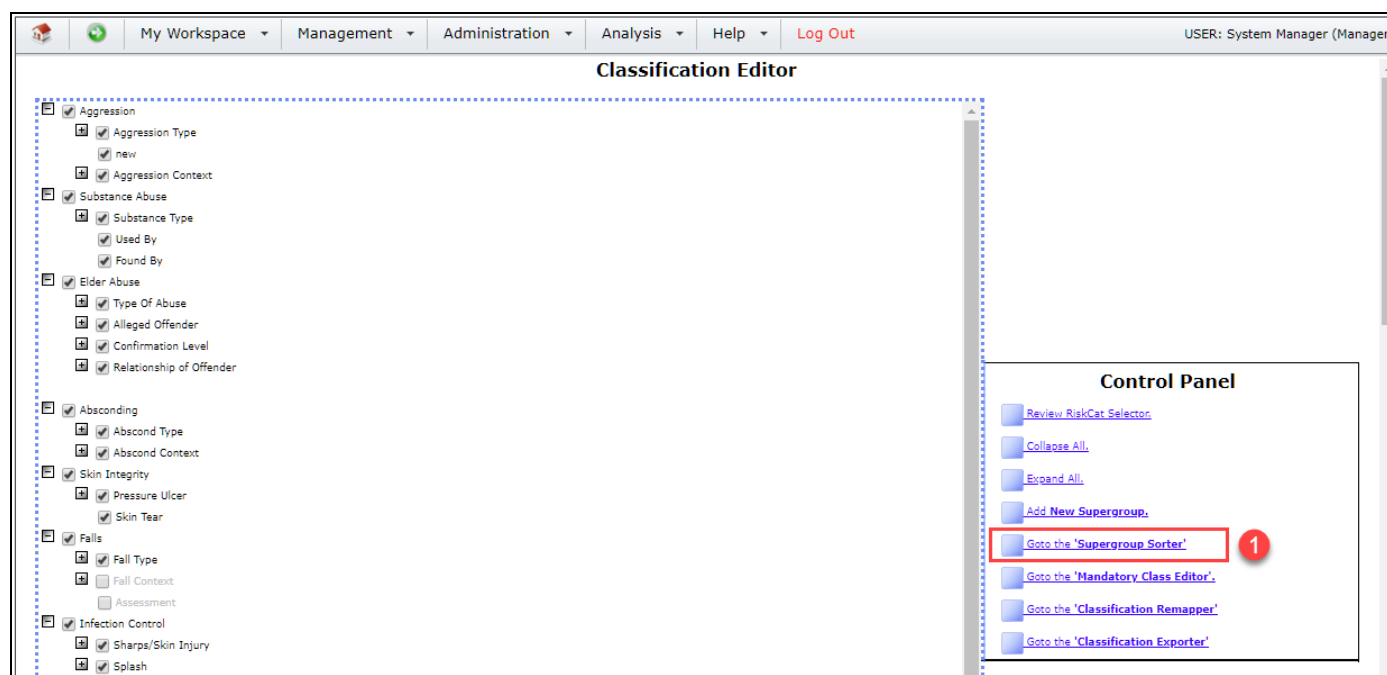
My Workspace Management Administration Analysis Help Log Out USER: System Manager (Manager

Classification Editor

Aggression
Aggression Type
new
Aggression Context
Substance Abuse
Substance Type
Used By
Found By
Elder Abuse
Type Of Abuse
Alleged Offender
Confirmation Level
Relationship of Offender

Absconding
Abscond Type
Abscond Context
Skin Integrity
Pressure Ulcer
Skin Tear
Falls
Fall Type
Fall Context
Assessment
Infection Control
Sharps/Skin Injury
Splash

Control Panel

Review RiskCat Selector.
Collapse All.
Expand All.
Add New Supergroup.
Goto the 'Supergroup Sorter'
1
Goto the 'Mandatory Class Editor'.
Goto the 'Classification Remapper'
Goto the 'Classification Exporter'